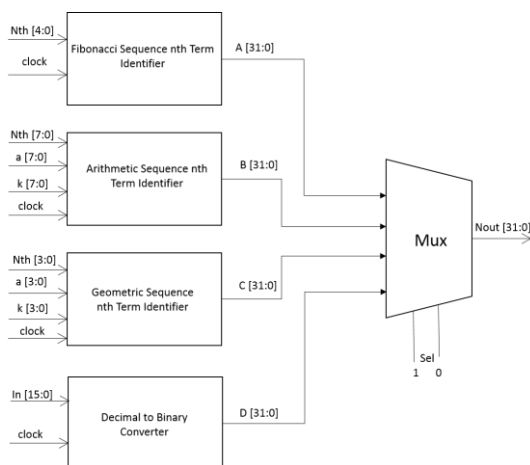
Nth [4:0]
clock
Fibonacci Sequence nth Term Identifier
A [31:0]

Nth [7:0]
a [7:0]
k [7:0]
clock
Arithmetic Sequence nth Term Identifier
B [31:0]

Nth [3:0]
a [3:0]
k [3:0]
clock
Geometric Sequence nth Term Identifier
C [31:0]

In [15:0]
clock
Decimal to Binary Converter
D [31:0]

Mux
Nout [31:0]
Sel
1 0